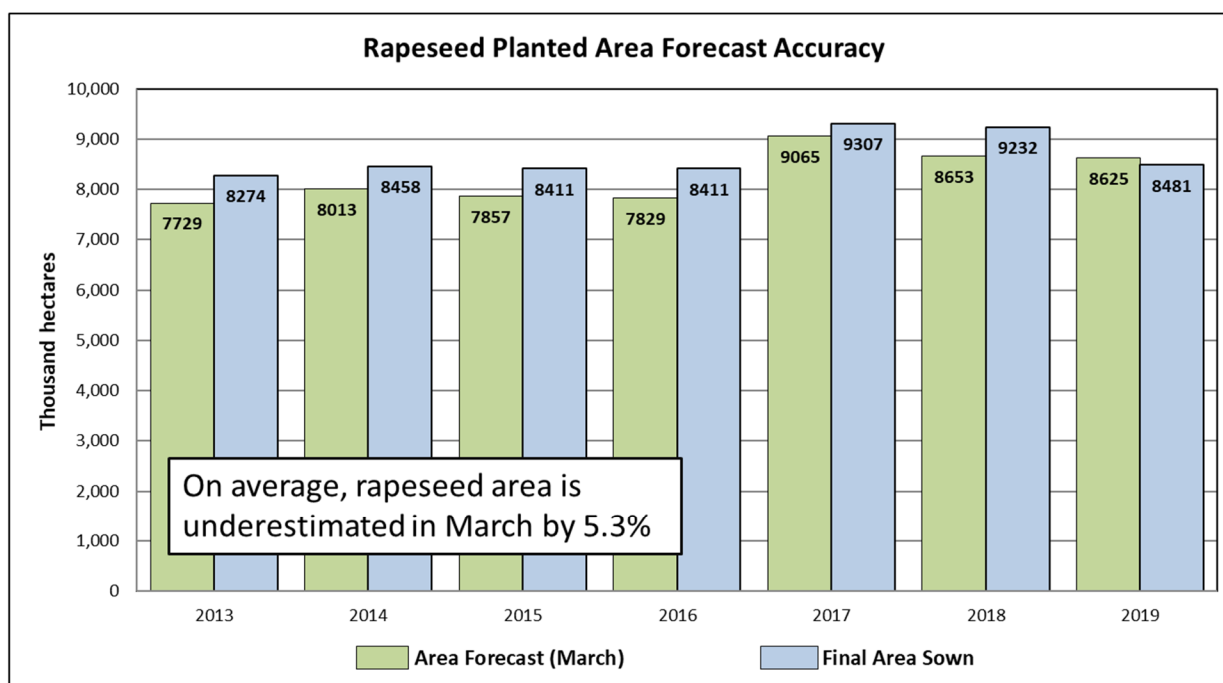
Rapeseed Planted Area Forecast Accuracy

Thousand hectares

10,000
9,000
8,000
7,000
6,000
5,000
4,000
3,000
2,000
1,000
0

| | 2013 | 2014 | 2015 | 2016 | 2017 | 2018 | 2019 |
|---|---|---|---|---|---|---|---|
| Area Forecast (March) | 7729 | 8013 | 7857 | 7829 | 9065 | 8653 | 8625 |
| Final Area Sown | 8274 | 8458 | 8411 | 8411 | 9307 | 9232 | 8481 |

On average, rapeseed area is underestimated in March by 5.3%

Area Forecast (March)
Final Area Sown